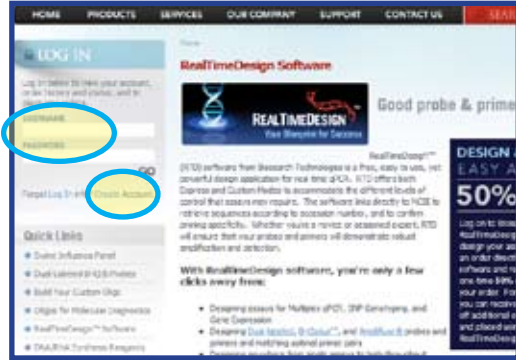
HOME PRODUCTS SERVICES OUR COMPANY SUPPORT CONTACT US SEA

LOG IN

Log in below to view your account, order history and status, and to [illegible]

USERNAME

PASSWORD

GO

Forgot Log In Info | Create Account

Quick Links

Order Influenza Panel

Dual Labeled BHQ Probes

Build Your Custom Oligo

Oligos for Molecular Diagnostics

RealTimeDesign™ Software

DNA/RNA Synthesis Reagents

Home

RealTimeDesign Software

REALTIMEDESIGN

Your Blueprint for Success

Good probe & prime

RealTimeDesign™ (RTD) software from Biosearch Technologies is a free, easy to use, yet powerful design application for real time qPCR. RTD offers both Express and Custom modes to accommodate the different levels of control that assays may require. The software links directly to NCBI to retrieve sequences according to accession number, and to confirm priming specificity. Whether you're a novice or seasoned expert, RTD will ensure that your probes and primers will demonstrate robust amplification and detection.

With RealTimeDesign software, you're only a few clicks away from:

Designing assays for Multiplex qPCR, SNP Genotyping, and Gene Expression

Designing Dual-labeled, BHQplus™, and Amplifluor® probes and primers and matching optimal primer pairs

DESIGN A EASY A 50%

Log on to RealTimeDesign design your an order directly software and re one time 50% your order. F Design that y You can receive off additional o and placed sam RealTimeDesign